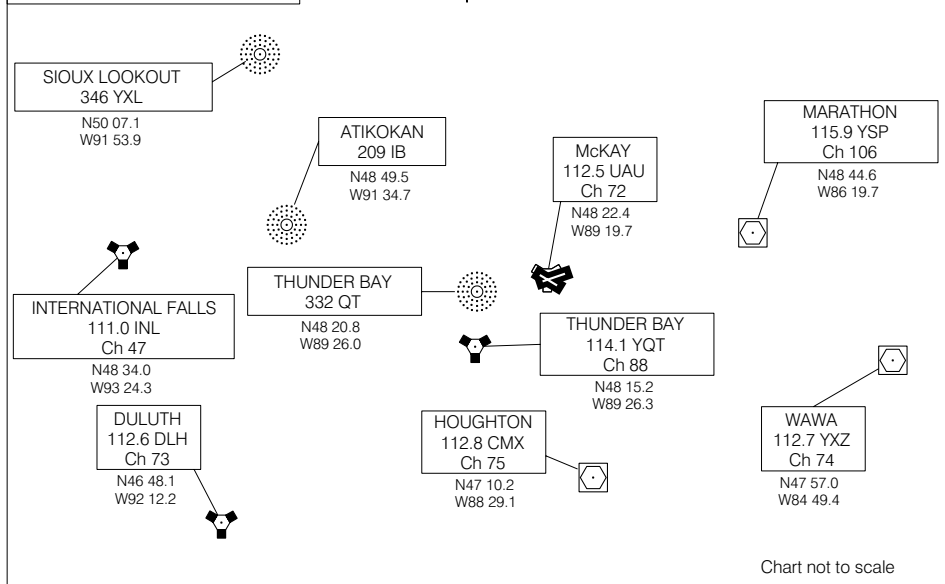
SIOUX LOOKOUT
346 YXL
N50 07.1
W91 53.9

ATIKOKAN
209 IB
N48 49.5
W91 34.7

McKAY
112.5 UAU
Ch 72
N48 22.4
W89 19.7

MARATHON
115.9 YSP
Ch 106
N48 44.6
W86 19.7

THUNDER BAY
332 QT
N48 20.8
W89 26.0

INTERNATIONAL FALLS
111.0 INL
Ch 47
N48 34.0
W93 24.3

THUNDER BAY
114.1 YQT
Ch 88
N48 15.2
W89 26.3

DULUTH
112.6 DLH
Ch 73
N46 48.1
W92 12.2

HOUGHTON
112.8 CMX
Ch 75
N47 10.2
W88 29.1

WAWA
112.7 YXZ
Ch 74
N47 57.0
W84 49.4

Chart not to scale